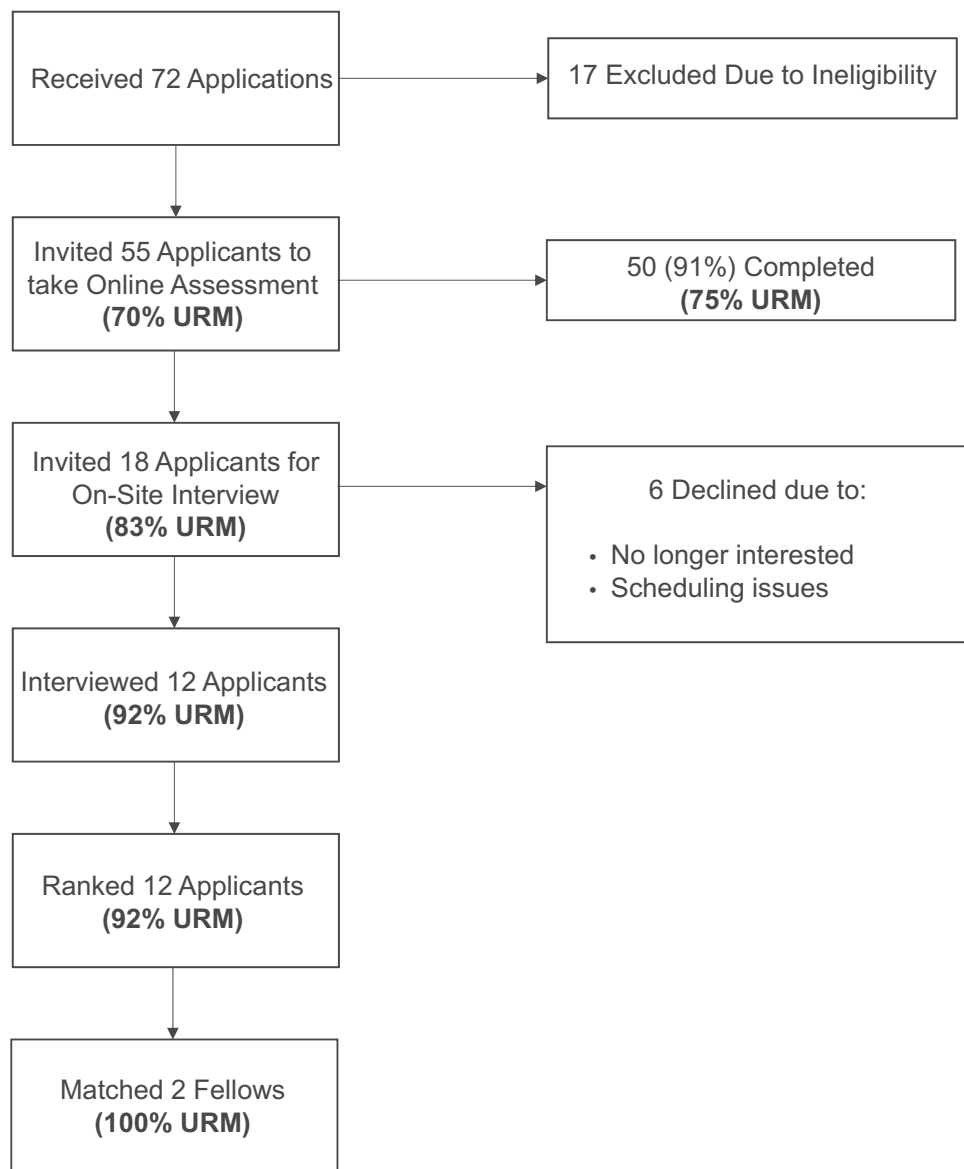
Received 72 Applications

17 Excluded Due to Ineligibility

Invited 55 Applicants to take Online Assessment
**(70% URM)**

50 (91%) Completed
**(75% URM)**

Invited 18 Applicants for On-Site Interview
**(83% URM)**

6 Declined due to:

- No longer interested
- Scheduling issues

Interviewed 12 Applicants
**(92% URM)**

Ranked 12 Applicants
**(92% URM)**

Matched 2 Fellows
**(100% URM)**